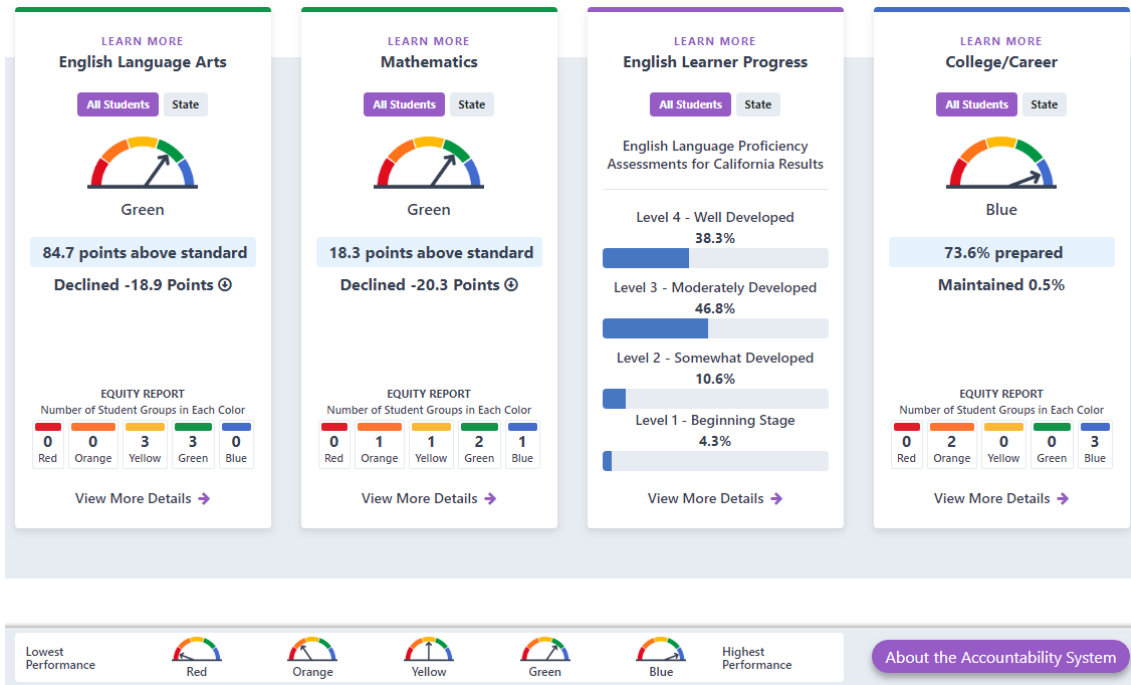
LEARN MORE
English Language Arts
All Students State

Green

84.7 points above standard
Declined -18.9 Points

EQUITY REPORT
Number of Student Groups in Each Color

| 0 | 0 | 3 | 3 | 0 |
|---|---|---|---|---|
| Red | Orange | Yellow | Green | Blue |

View More Details

LEARN MORE
Mathematics
All Students State

Green

18.3 points above standard
Declined -20.3 Points

EQUITY REPORT
Number of Student Groups in Each Color

| 0 | 1 | 1 | 2 | 1 |
|---|---|---|---|---|
| Red | Orange | Yellow | Green | Blue |

View More Details

LEARN MORE
English Learner Progress
All Students State

English Language Proficiency Assessments for California Results

Level 4 - Well Developed
38.3%
Level 3 - Moderately Developed
46.8%
Level 2 - Somewhat Developed
10.6%
Level 1 - Beginning Stage
4.3%

View More Details

LEARN MORE
College/Career
All Students State

Blue

73.6% prepared
Maintained 0.5%

EQUITY REPORT
Number of Student Groups in Each Color

| 0 | 2 | 0 | 0 | 3 |
|---|---|---|---|---|
| Red | Orange | Yellow | Green | Blue |

View More Details

Lowest Performance
Red Orange Yellow Green Blue
Highest Performance

About the Accountability System